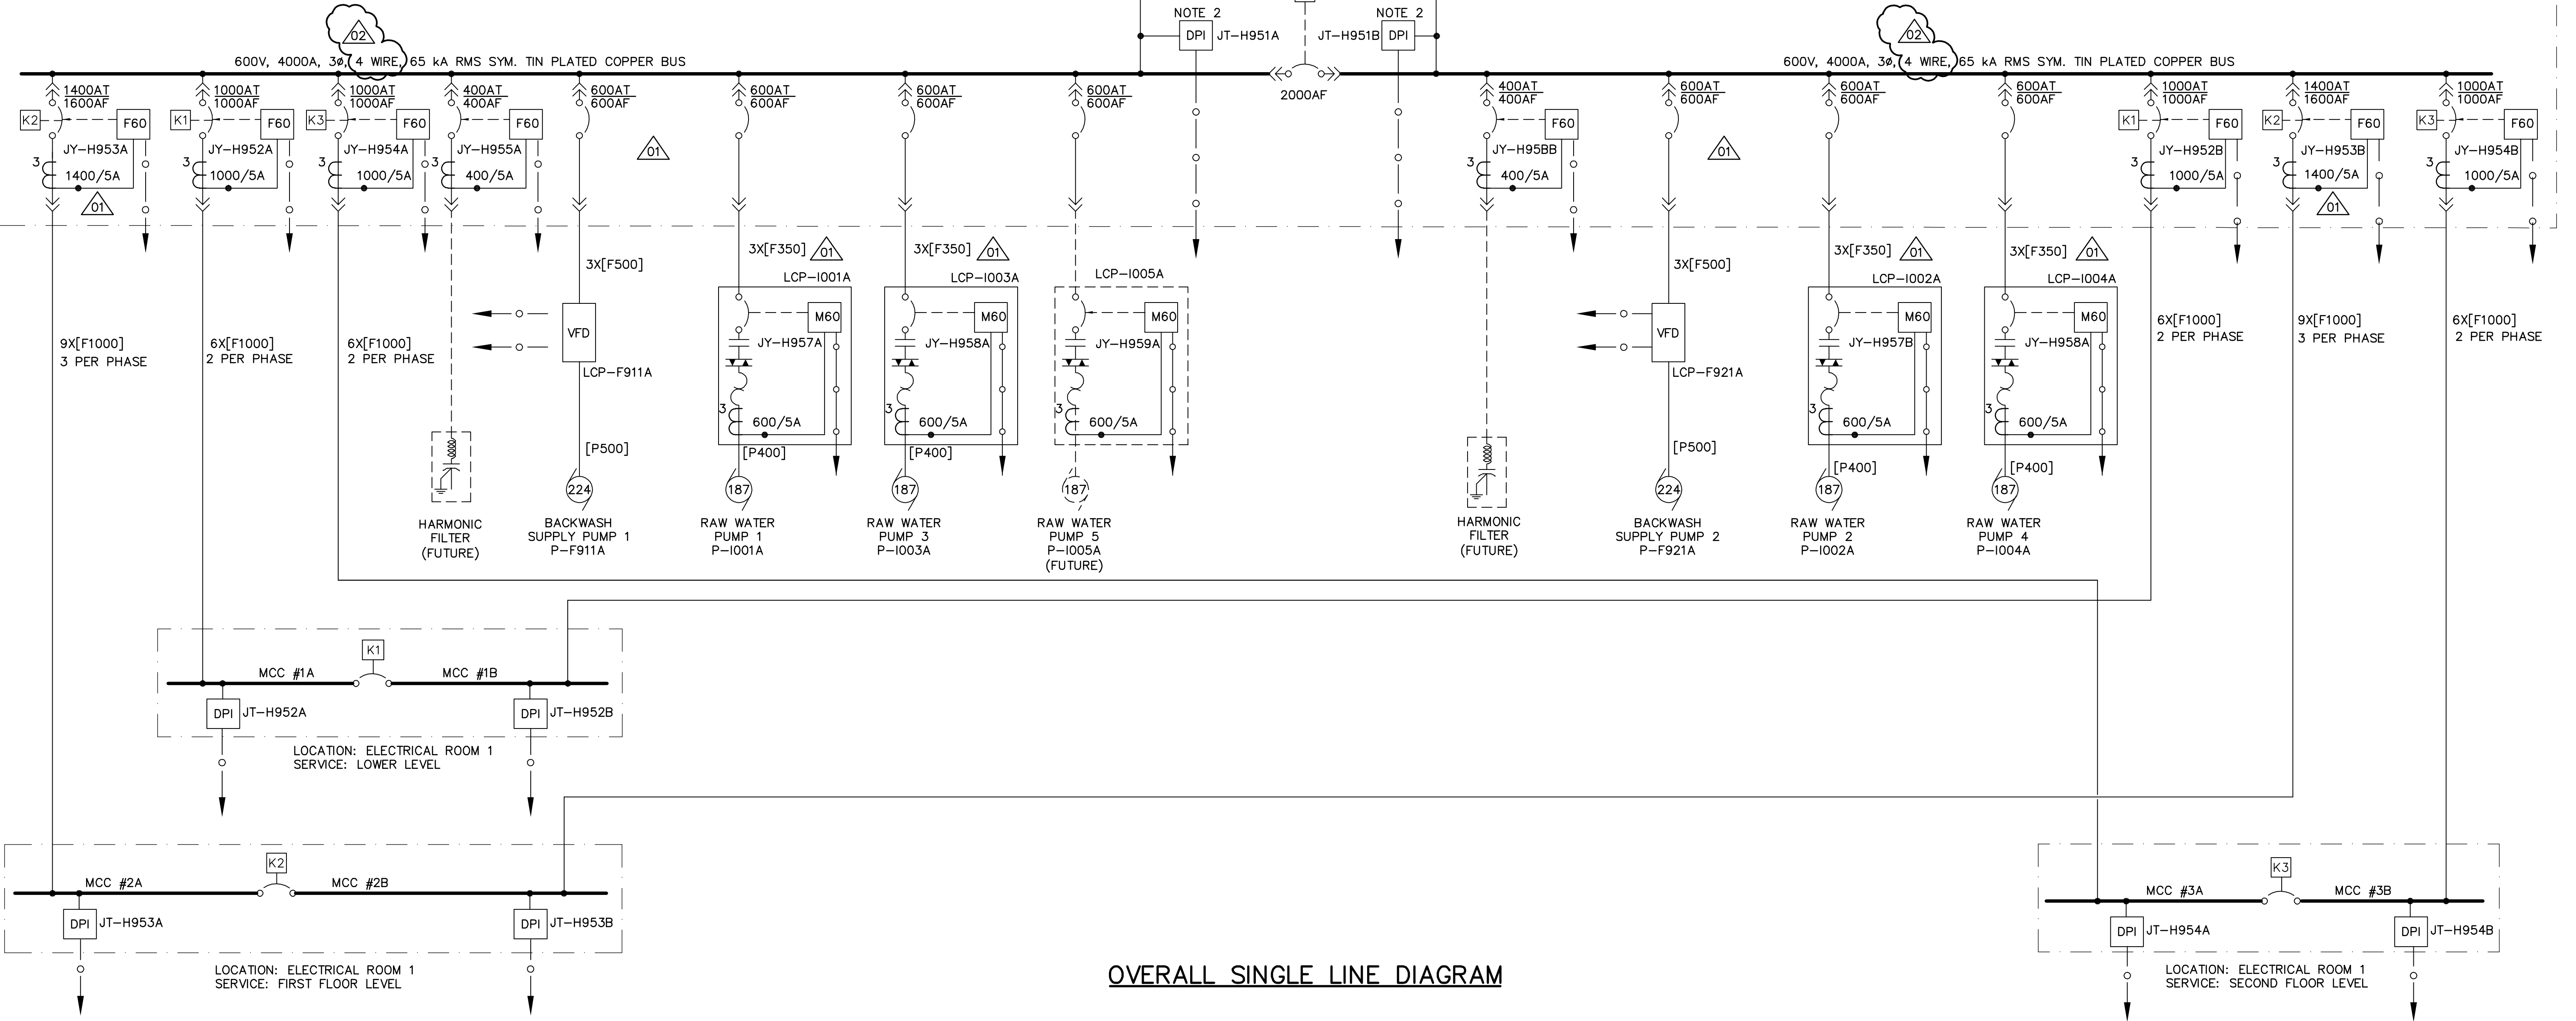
NOTE 2
DPI JT-H951A
JT-H951B DPI
NOTE 2

02
600V, 4000A, 3Ø, 4 WIRE, 65 kA RMS SYM. TIN PLATED COPPER BUS

02
600V, 4000A, 3Ø, 4 WIRE, 65 kA RMS SYM. TIN PLATED COPPER BUS

2000AF

1400AT
1600AF
K2 F60
JY-H953A
3
1400/5A
01

1000AT
1000AF
K1 F60
JY-H952A
3
1000/5A

1000AT
1000AF
K3 F60
JY-H954A
3
1000/5A

400AT
400AF
F60
JY-H955A
3
400/5A

600AT
600AF
01
3X[F500]
VFD
LCP-F911A
[P500]
224
BACKWASH SUPPLY PUMP 1 P-F911A

HARMONIC FILTER (FUTURE)

600AT
600AF
3X[F350] 01
LCP-I001A
M60
JY-H957A
3
600/5A
[P400]
187
RAW WATER PUMP 1 P-I001A

600AT
600AF
3X[F350] 01
LCP-I003A
M60
JY-H958A
3
600/5A
[P400]
187
RAW WATER PUMP 3 P-I003A

600AT
600AF
LCP-I005A
M60
JY-H959A
3
600/5A
187
RAW WATER PUMP 5 P-I005A (FUTURE)

400AT
400AF
F60
JY-H95BB
3
400/5A
HARMONIC FILTER (FUTURE)

600AT
600AF
01
3X[F500]
VFD
LCP-F921A
[P500]
224
BACKWASH SUPPLY PUMP 2 P-F921A

600AT
600AF
3X[F350] 01
LCP-I002A
M60
JY-H957B
3
600/5A
[P400]
187
RAW WATER PUMP 2 P-I002A

600AT
600AF
3X[F350] 01
LCP-I004A
M60
JY-H958A
3
600/5A
[P400]
187
RAW WATER PUMP 4 P-I004A

1000AT
1000AF
K1 F60
JY-H952B
3
1000/5A

1400AT
1600AF
K2 F60
JY-H953B
3
1400/5A
01

1000AT
1000AF
K3 F60
JY-H954B
3
1000/5A

9X[F1000]
3 PER PHASE
6X[F1000]
2 PER PHASE
6X[F1000]
2 PER PHASE
6X[F1000]
2 PER PHASE
9X[F1000]
3 PER PHASE
6X[F1000]
2 PER PHASE

K1
MCC #1A
MCC #1B
DPI JT-H952A
DPI JT-H952B
LOCATION: ELECTRICAL ROOM 1
SERVICE: LOWER LEVEL

K2
MCC #2A
MCC #2B
DPI JT-H953A
DPI JT-H953B
LOCATION: ELECTRICAL ROOM 1
SERVICE: FIRST FLOOR LEVEL

OVERALL SINGLE LINE DIAGRAM

K3
MCC #3A
MCC #3B
DPI JT-H954A
DPI JT-H954B
LOCATION: ELECTRICAL ROOM 1
SERVICE: SECOND FLOOR LEVEL